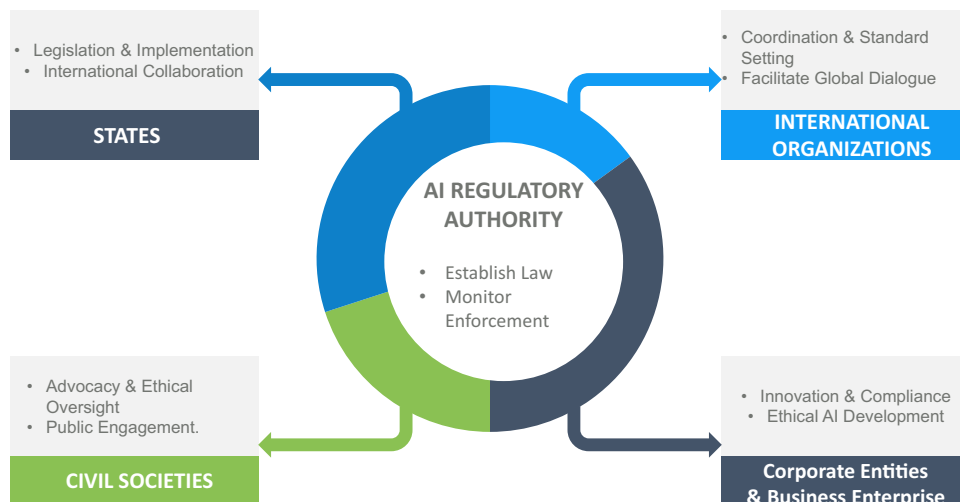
• Legislation & Implementation
• International Collaboration

STATES

• Coordination & Standard Setting
• Facilitate Global Dialogue

INTERNATIONAL ORGANIZATIONS

AI REGULATORY AUTHORITY

• Establish Law
• Monitor Enforcement

• Advocacy & Ethical Oversight
• Public Engagement.

CIVIL SOCIETIES

• Innovation & Compliance
• Ethical AI Development

Corporate Entities & Business Enterprise